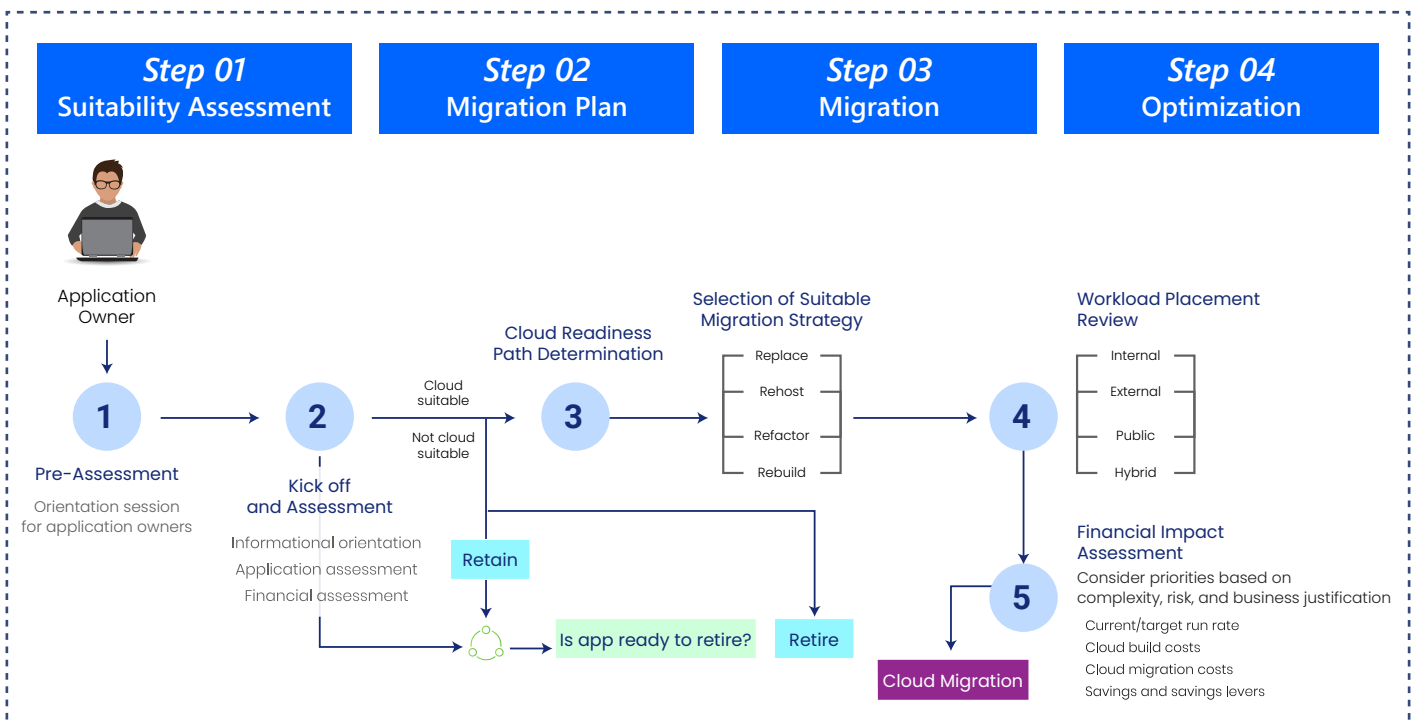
Step 01
Suitability Assessment

Step 02
Migration Plan

Step 03
Migration

Step 04
Optimization

Application Owner

1

Pre-Assessment

Orientation session for application owners

2

Kick off and Assessment

Informational orientation
Application assessment
Financial assessment

Cloud suitable

Not cloud suitable

Cloud Readiness Path Determination

3

Selection of Suitable Migration Strategy

Replace
Rehost
Refactor
Rebuild

Workload Placement Review

Internal
External
Public
Hybrid

4

Retain

Is app ready to retire?

Retire

Financial Impact Assessment

Consider priorities based on complexity, risk, and business justification

5

Current/target run rate
Cloud build costs
Cloud migration costs
Savings and savings levers

Cloud Migration